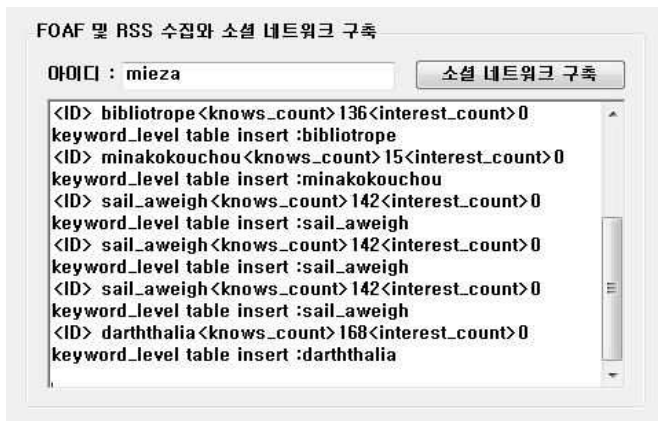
FOAF 및 RSS 수집와 소셜 네트워크 구축

아이디 : mieza

소셜 네트워크 구축

<ID> bibliotrope<knows_count>136<interest_count>0
keyword_level table insert :bibliotrope
<ID> minakokouchou<knows_count>15<interest_count>0
keyword_level table insert :minakokouchou
<ID> sail_aweigh<knows_count>142<interest_count>0
keyword_level table insert :sail_aweigh
<ID> sail_aweigh<knows_count>142<interest_count>0
keyword_level table insert :sail_aweigh
<ID> sail_aweigh<knows_count>142<interest_count>0
keyword_level table insert :sail_aweigh
<ID> darththalia<knows_count>168<interest_count>0
keyword_level table insert :darththalia